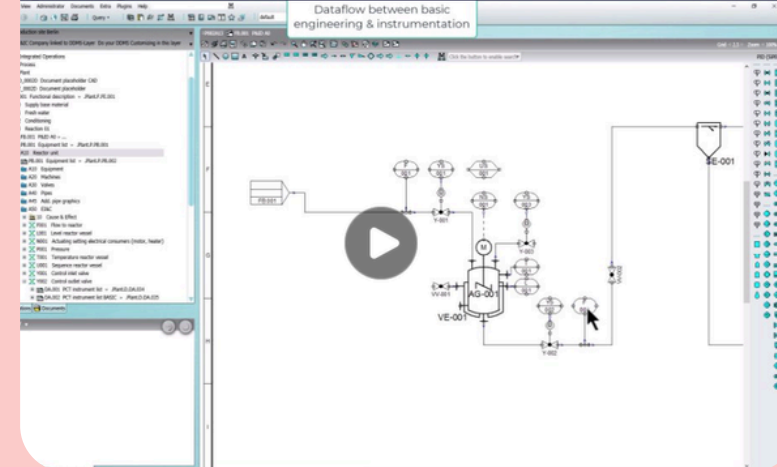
Dataflow between basic engineering & instrumentation

View Administrator Documents Extra Plugins Help

Query

default

Integrated Operations
Process
Plant
_00020 Document placeholder CAD
_00020 Document placeholder
A01 Functional description
Supply base material
Fresh water
Conditioning
Reaction 01
P&ID
Equipment list
A10 Reactor unit
Equipment list
A10 Equipment
A20 Machines
A30 Valves
A40 Pipes
A45 Add. pipe graphics
A50 E&C
Cause & Effect
F001 Flow to reactor
L001 Level reactor vessel
N001 Actuating setting electrical consumers (motor, heater)
P001 Pressure
T001 Temperature reactor vessel
U001 Sequence reactor vessel
Y001 Control inlet valve
Y002 Control outlet valve
PCT instrument list
PCT instrument list BASIC

Documents

FB.001

Y-001

M

AG-001

VV-001

VE-001

Y-002

E-001

VV-002